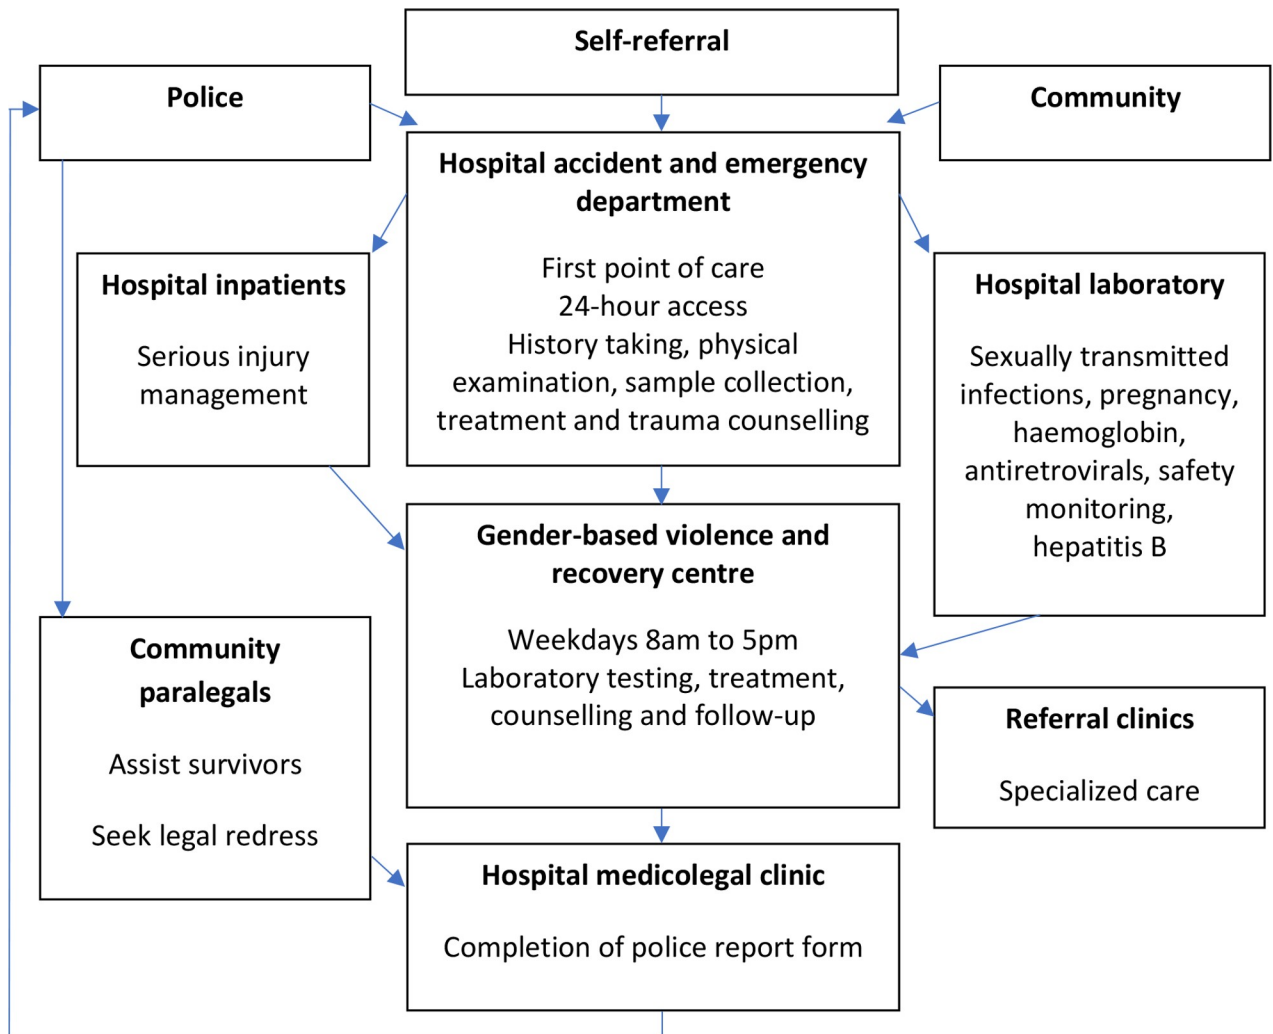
Self-referral

Police

Community

Hospital accident and emergency department

First point of care
24-hour access
History taking, physical examination, sample collection, treatment and trauma counselling

Hospital inpatients

Serious injury management

Hospital laboratory

Sexually transmitted infections, pregnancy, haemoglobin, antiretrovirals, safety monitoring, hepatitis B

Gender-based violence and recovery centre

Weekdays 8am to 5pm
Laboratory testing, treatment, counselling and follow-up

Community paralegals

Assist survivors

Seek legal redress

Referral clinics

Specialized care

Hospital medicolegal clinic

Completion of police report form